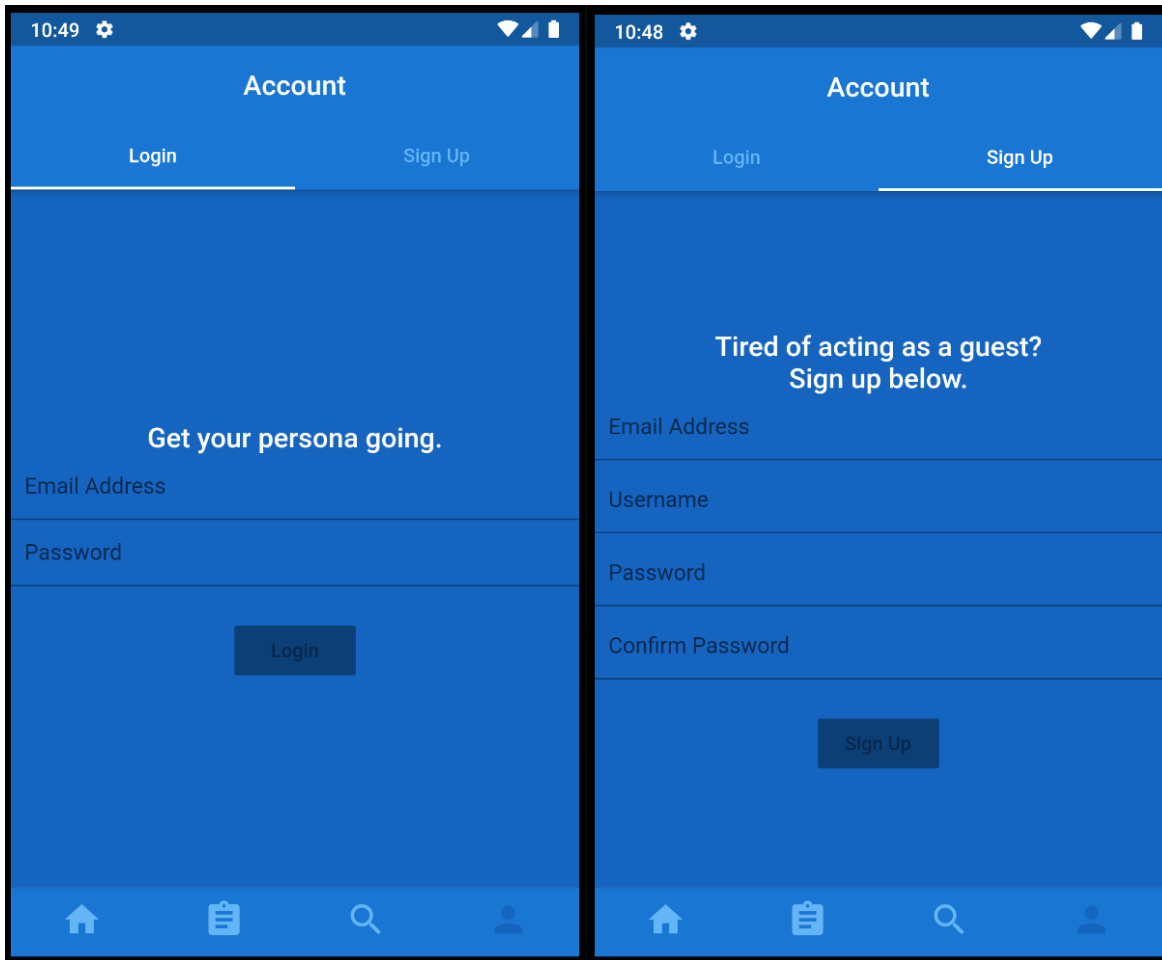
10:49

Account

Login

Sign Up

Get your persona going.

Email Address

Password

Login

10:48

Account

Login

Sign Up

Tired of acting as a guest?
Sign up below.

Email Address

Username

Password

Confirm Password

Sign Up